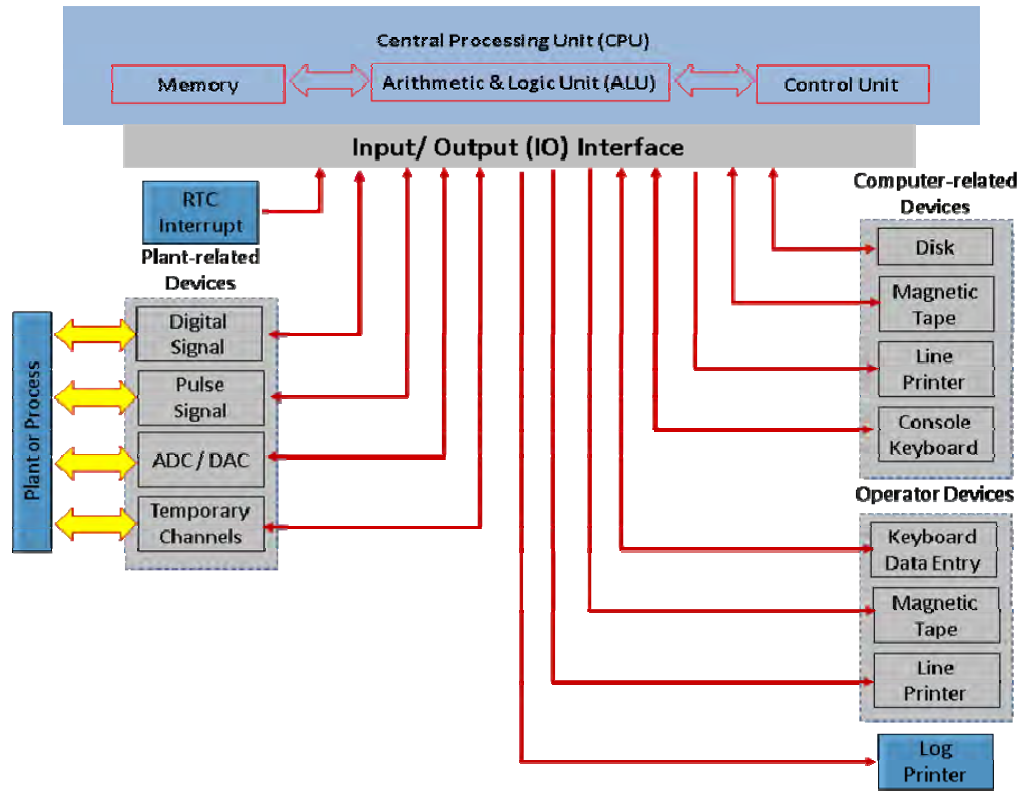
Central Processing Unit (CPU)

Memory

Arithmetic & Logic Unit (ALU)

Control Unit

Input/ Output (IO) Interface

RTC Interrupt

Plant-related Devices

Plant or Process

Digital Signal

Pulse Signal

ADC / DAC

Temporary Channels

Computer-related Devices

Disk

Magnetic Tape

Line Printer

Console Keyboard

Operator Devices

Keyboard Data Entry

Magnetic Tape

Line Printer

Log Printer